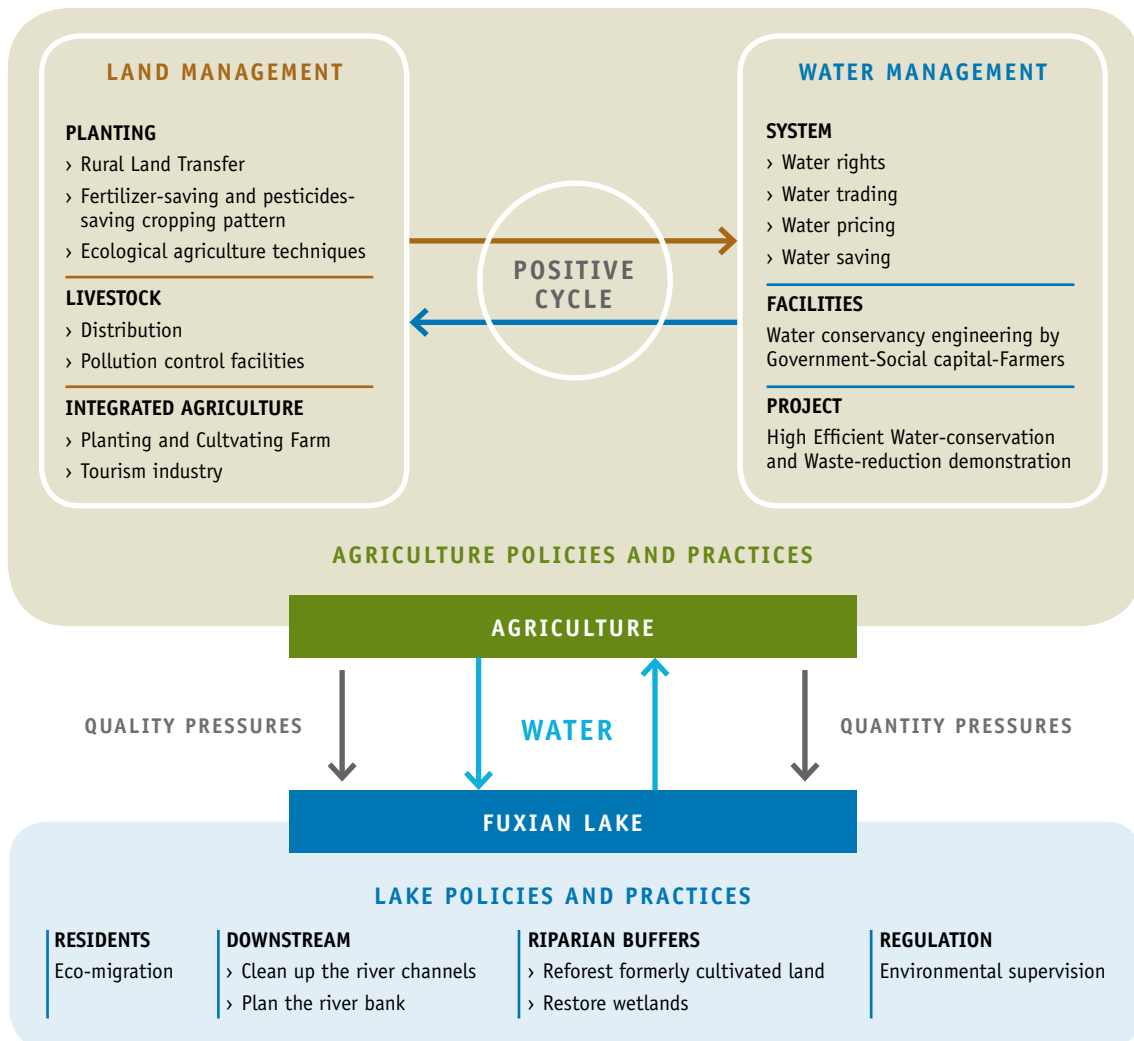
LAND MANAGEMENT

PLANTING
› Rural Land Transfer
› Fertilizer-saving and pesticides-saving cropping pattern
› Ecological agriculture techniques

LIVESTOCK
› Distribution
› Pollution control facilities

INTEGRATED AGRICULTURE
› Planting and Cultvating Farm
› Tourism industry

POSITIVE CYCLE

WATER MANAGEMENT

SYSTEM
› Water rights
› Water trading
› Water pricing
› Water saving

FACILITIES
Water conservancy engineering by Government-Social capital-Farmers

PROJECT
High Efficient Water-conservation and Waste-reduction demonstration

AGRICULTURE POLICIES AND PRACTICES

AGRICULTURE

QUALITY PRESSURES

WATER

QUANTITY PRESSURES

FUXIAN LAKE

LAKE POLICIES AND PRACTICES

RESIDENTS
Eco-migration

DOWNSTREAM
› Clean up the river channels
› Plan the river bank

RIPARIAN BUFFERS
› Reforest formerly cultivated land
› Restore wetlands

REGULATION
Environmental supervision